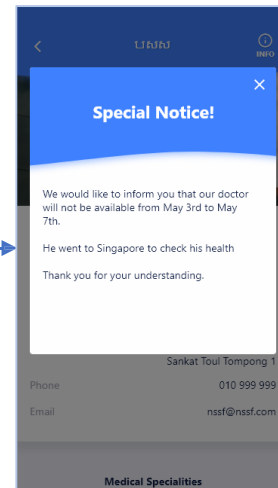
<
បសស
INFO

×
Special Notice!

We would like to inform you that our doctor will not be available from May 3rd to May 7th.

He went to Singapore to check his health

Thank you for your understanding.

Sankat Toul Tompong 1

Phone 010 999 999

Email nssf@nssf.com

Medical Specialities